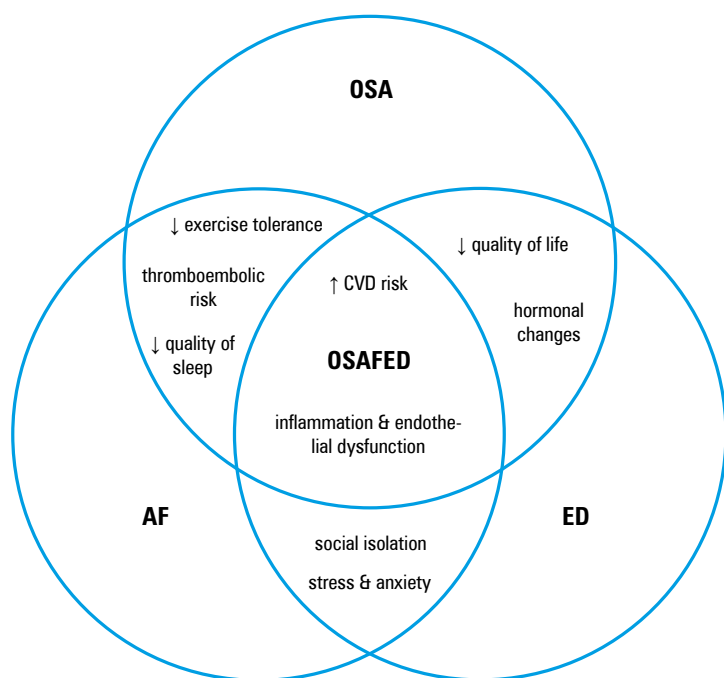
OSA

↓ exercise tolerance

thromboembolic risk

↓ quality of sleep

↑ CVD risk

OSAFED

inflammation & endothelial dysfunction

↓ quality of life

hormonal changes

AF

ED

social isolation

stress & anxiety